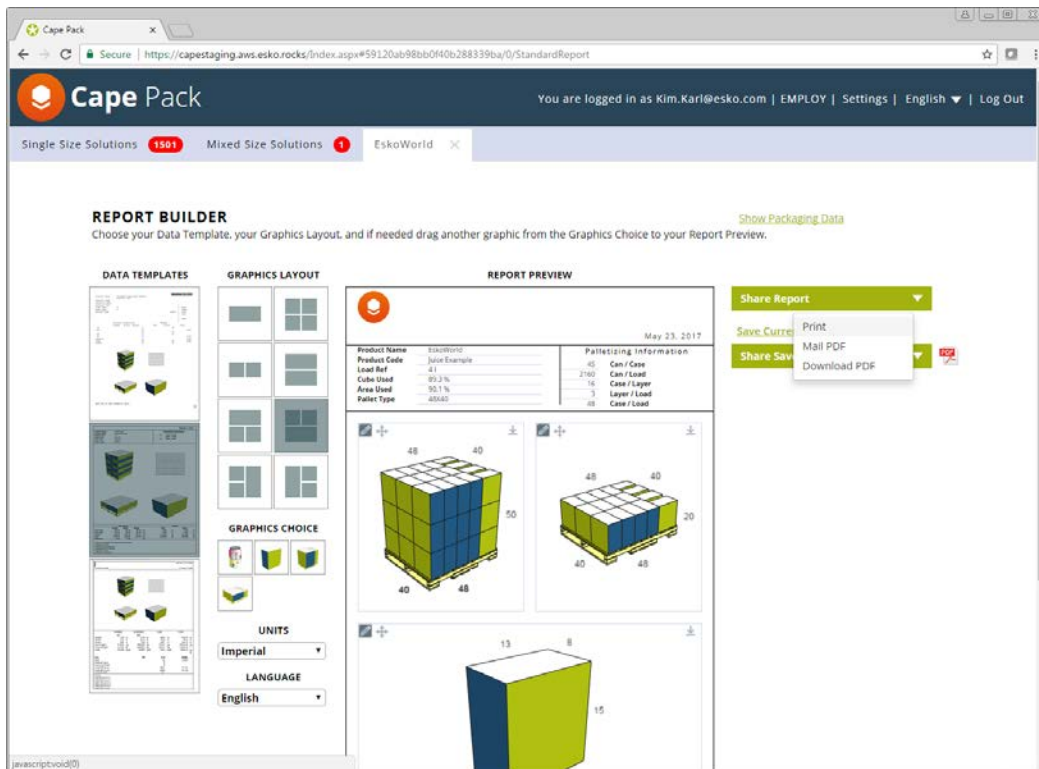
Cape Pack

Secure | https://capestaging.aws.esko.rocks/Index.aspx#59120ab98bb0f40b288339ba/0/StandardReport

Cape Pack

You are logged in as Kim.Karl@esko.com | EMPLOY | Settings | English | Log Out

Single Size Solutions 1501 Mixed Size Solutions 1 EskoWorld

REPORT BUILDER

Show Packaging Data

Choose your Data Template, your Graphics Layout, and if needed drag another graphic from the Graphics Choice to your Report Preview.

DATA TEMPLATES

GRAPHICS LAYOUT

REPORT PREVIEW

May 23, 2017

| Product Name | EskoWorld |
|---|---|
| Product Code | Juice Example |
| Load Ref | 4.1 |
| Cube Used | 89.3 % |
| Area Used | 90.1 % |
| Pallet Type | 48X40 |

Palletizing Information

| 45 | Can / Case |
|---|---|
| 2160 | Can / Load |
| 16 | Case / Layer |
| 3 | Layer / Load |
| 48 | Case / Load |

48 40 50 40 48

48 40 20 40 48

13 8 15

GRAPHICS CHOICE

UNITS

Imperial

LANGUAGE

English

Share Report

Save Curre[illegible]

Share Sav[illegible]

Print

Mail PDF

Download PDF

javascript:void(0)